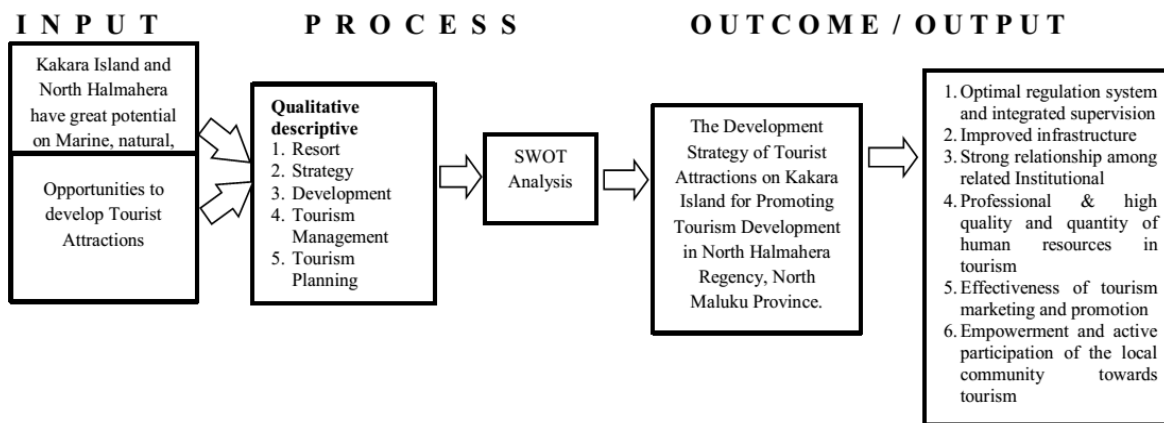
I N P U T

P R O C E S S

O U T C O M E / O U T P U T

Kakara Island and North Halmahera have great potential on Marine, natural,

Opportunities to develop Tourist Attractions

**Qualitative descriptive**
1. Resort
2. Strategy
3. Development
4. Tourism Management
5. Tourism Planning

SWOT Analysis

The Development Strategy of Tourist Attractions on Kakara Island for Promoting Tourism Development in North Halmahera Regency, North Maluku Province.

1. Optimal regulation system and integrated supervision
2. Improved infrastructure
3. Strong relationship among related Institutional
4. Professional & high quality and quantity of human resources in tourism
5. Effectiveness of tourism marketing and promotion
6. Empowerment and active participation of the local community towards tourism